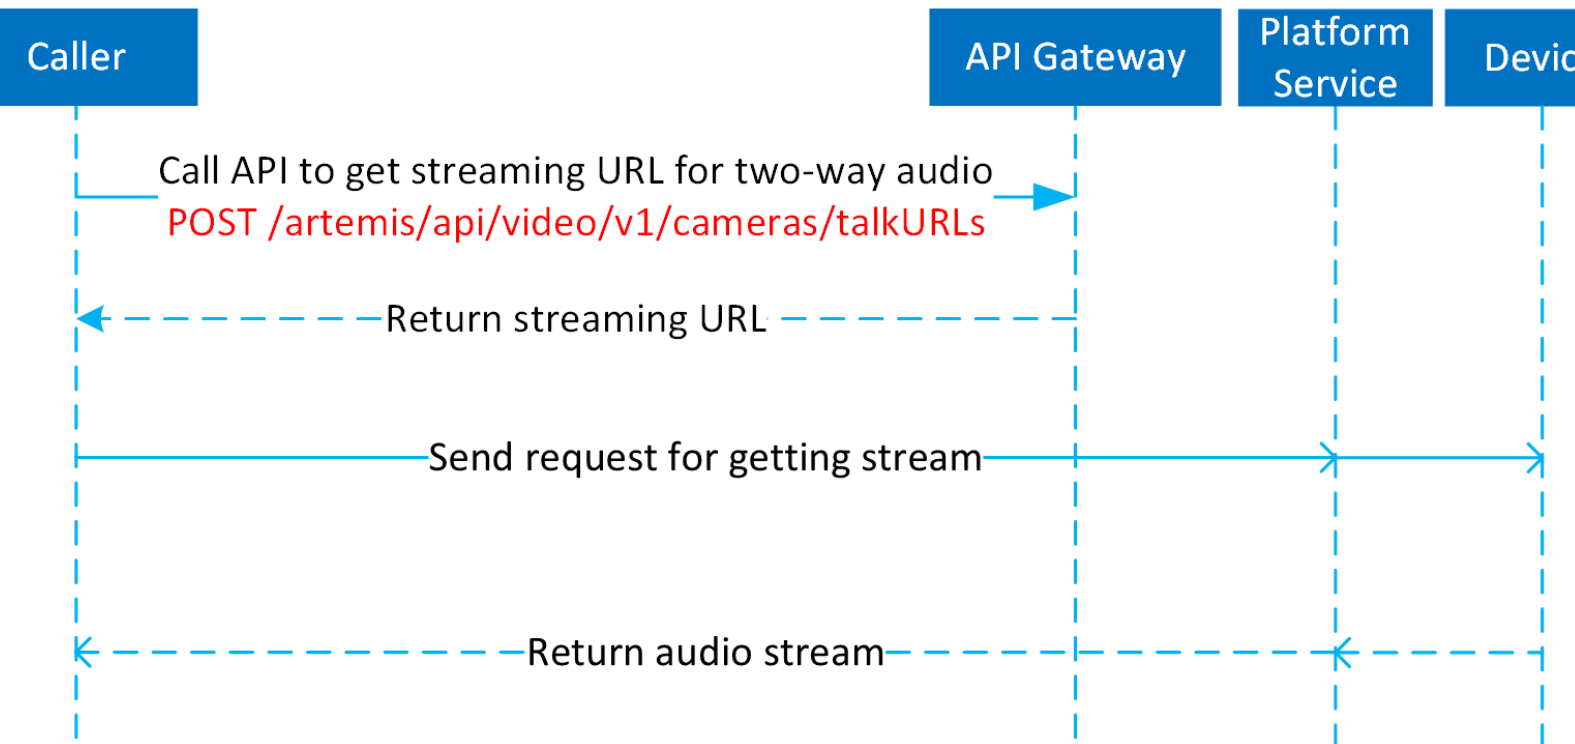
Caller

API Gateway

Platform Service

Devic

Call API to get streaming URL for two-way audio
POST /artemis/api/video/v1/cameras/talkURLs

Return streaming URL

Send request for getting stream

Return audio stream